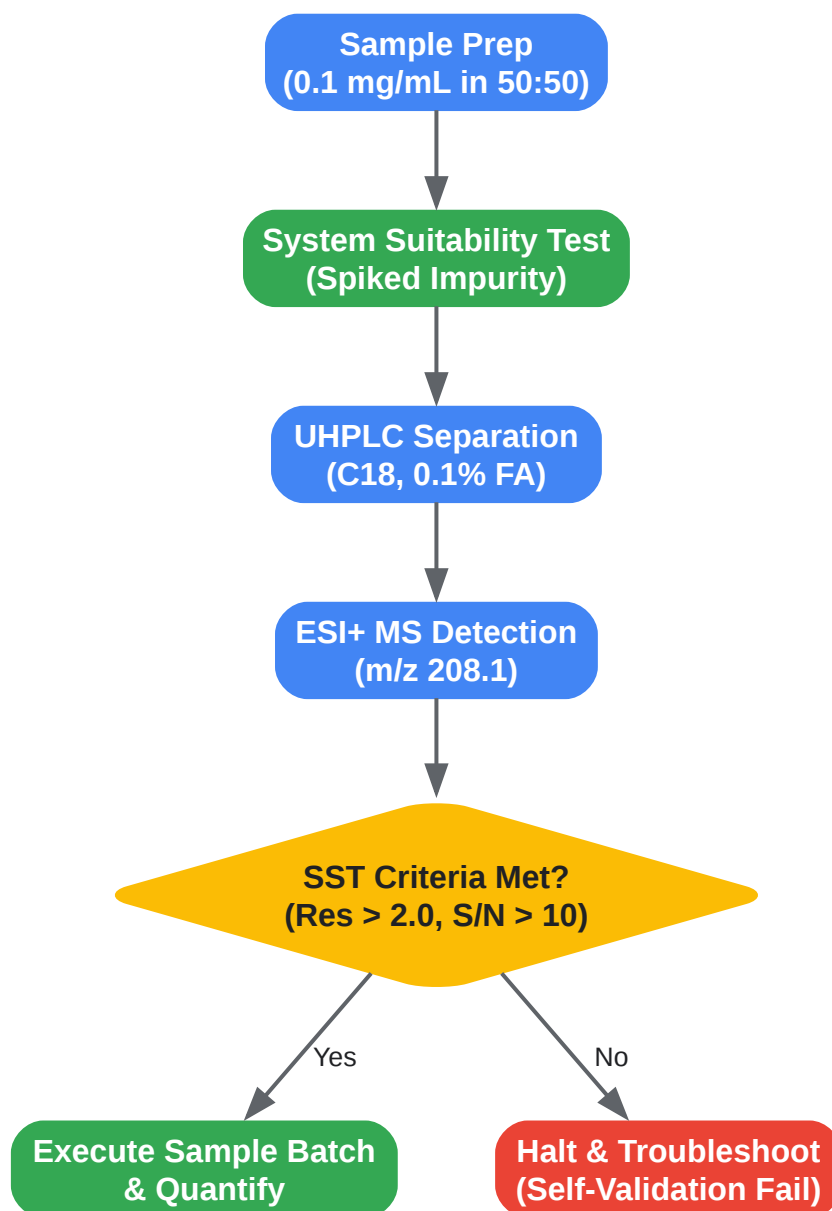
Sample Prep
(0.1 mg/mL in 50:50)

System Suitability Test
(Spiked Impurity)

UHPLC Separation
(C18, 0.1% FA)

ESI+ MS Detection
(m/z 208.1)

SST Criteria Met?
(Res > 2.0, S/N > 10)

Yes

No

Execute Sample Batch
& Quantify

Halt & Troubleshoot
(Self-Validation Fail)